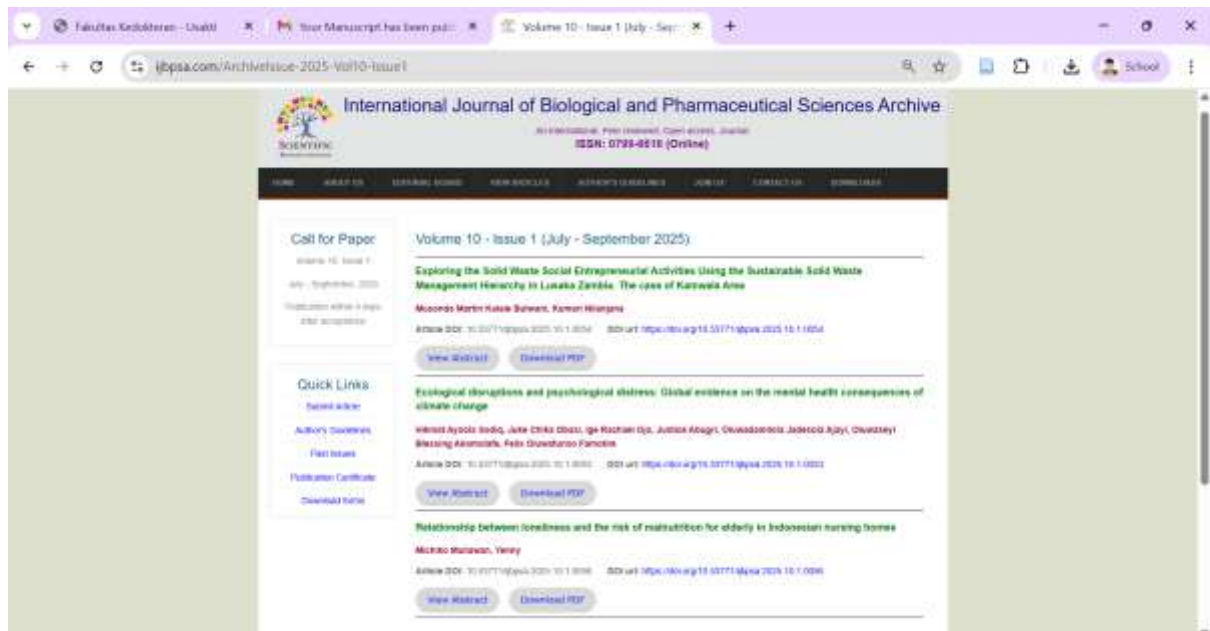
Fakultas Kedokteran - Usakti
Your Manuscript has been pub
Volume 10 - Issue 1 (July - Sep
ijbpsa.com/ArchiveIssue-2025-Vol10-Issue1
School

International Journal of Biological and Pharmaceutical Sciences Archive
An international, Peer reviewed, Open access, Journal
ISSN: 0799-6616 (Online)

HOME | ABOUT US | EDITORIAL BOARD | NEW ARTICLES | AUTHOR'S GUIDELINES | JOIN US | CONTACT US | DOWNLOADS

Call for Paper
Volume 10, Issue 1
July - September 2025
Publication within 4 days after acceptance

Quick Links
Submit Article
Author's Guidelines
Past Issues
Publication Certificate
Download forms

Volume 10 - Issue 1 (July - September 2025)

Exploring the Solid Waste Social Entrepreneurial Activities Using the Sustainable Solid Waste Management Hierarchy in Lusaka Zambia. The case of Kanyama Area
Musonda Martin Kalale Bulwani, Kumon Hiilangwa
Article DOI: 10.53771/ijbpsa.2025.10.1.0054 DOI url: https://doi.org/10.53771/ijbpsa.2025.10.1.0054
View Abstract Download PDF

Ecological disruptions and psychological distress: Global evidence on the mental health consequences of climate change
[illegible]
Article DOI: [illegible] DOI url: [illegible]
View Abstract Download PDF

Relationship between loneliness and the risk of malnutrition for elderly in Indonesian nursing homes
Michiko Munawan, Yenny
Article DOI: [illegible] DOI url: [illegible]
View Abstract Download PDF